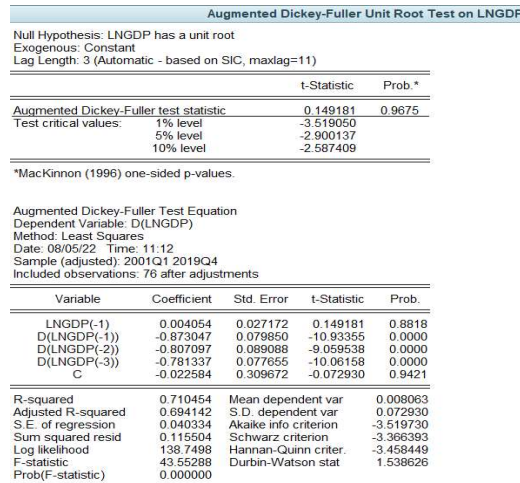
Augmented Dickey-Fuller Unit Root Test on LNGDF

Null Hypothesis: LNGDP has a unit root
Exogenous: Constant
Lag Length: 3 (Automatic - based on SIC, maxlag=11)

| | | t-Statistic | Prob.* |
|---|---|---|---|
| Augmented Dickey-Fuller test statistic | | 0.149181 | 0.9675 |
| Test critical values: | 1% level | -3.519050 | |
| | 5% level | -2.900137 | |
| | 10% level | -2.587409 | |

*MacKinnon (1996) one-sided p-values.

Augmented Dickey-Fuller Test Equation
Dependent Variable: D(LNGDP)
Method: Least Squares
Date: 08/05/22 Time: 11:12
Sample (adjusted): 2001Q1 2019Q4
Included observations: 76 after adjustments

| Variable | Coefficient | Std. Error | t-Statistic | Prob. |
|---|---|---|---|---|
| LNGDP(-1) | 0.004054 | 0.027172 | 0.149181 | 0.8818 |
| D(LNGDP(-1)) | -0.873047 | 0.079850 | -10.93355 | 0.0000 |
| D(LNGDP(-2)) | -0.807097 | 0.089088 | -9.059538 | 0.0000 |
| D(LNGDP(-3)) | -0.781337 | 0.077655 | -10.06158 | 0.0000 |
| C | -0.022584 | 0.309672 | -0.072930 | 0.9421 |

| | | | |
|---|---|---|---|
| R-squared | 0.710454 | Mean dependent var | 0.008063 |
| Adjusted R-squared | 0.694142 | S.D. dependent var | 0.072930 |
| S.E. of regression | 0.040334 | Akaike info criterion | -3.519730 |
| Sum squared resid | 0.115504 | Schwarz criterion | -3.366393 |
| Log likelihood | 138.7498 | Hannan-Quinn criter. | -3.458449 |
| F-statistic | 43.55288 | Durbin-Watson stat | 1.538626 |
| Prob(F-statistic) | 0.000000 | | |